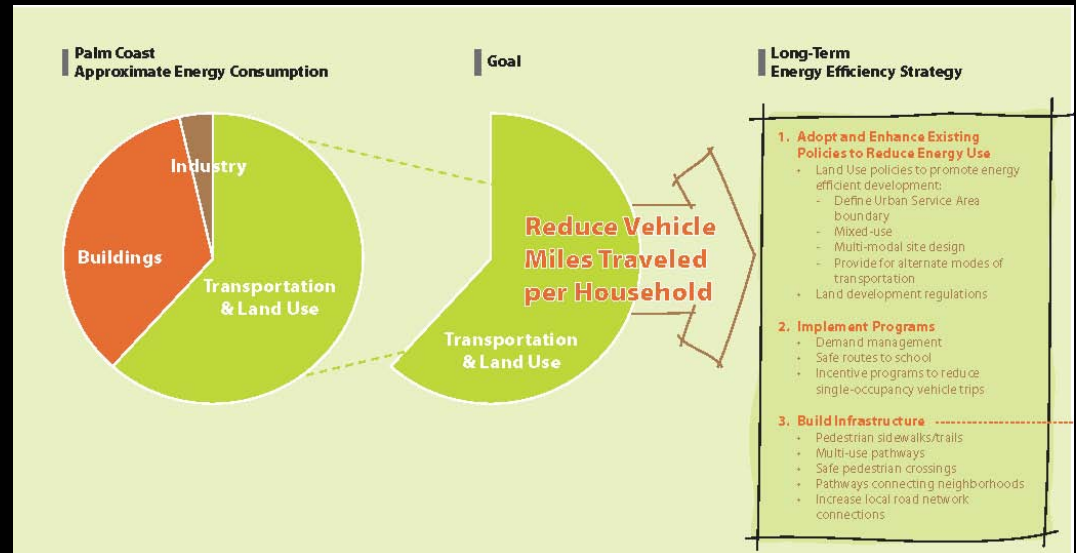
Palm Coast
Approximate Energy Consumption

Industry

Buildings

Transportation & Land Use

Goal

Reduce Vehicle Miles Traveled per Household

Transportation & Land Use

Long-Term
Energy Efficiency Strategy

1. Adopt and Enhance Existing Policies to Reduce Energy Use
- Land Use policies to promote energy efficient development:
- Define Urban Service Area boundary
- Mixed-use
- Multi-modal site design
- Provide for alternate modes of transportation
- Land development regulations

2. Implement Programs
- Demand management
- Safe routes to school
- Incentive programs to reduce single-occupancy vehicle trips

3. Build Infrastructure
- Pedestrian sidewalks/trails
- Multi-use pathways
- Safe pedestrian crossings
- Pathways connecting neighborhoods
- Increase local road network connections